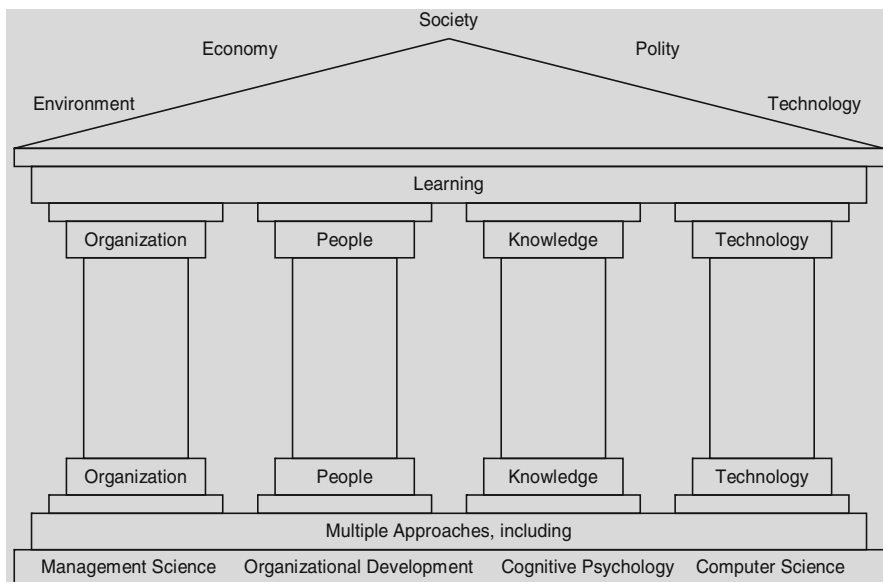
Society

Economy

Polity

Environment

Technology

Learning

Organization

People

Knowledge

Technology

Organization

People

Knowledge

Technology

Multiple Approaches, including

Management Science

Organizational Development

Cognitive Psychology

Computer Science